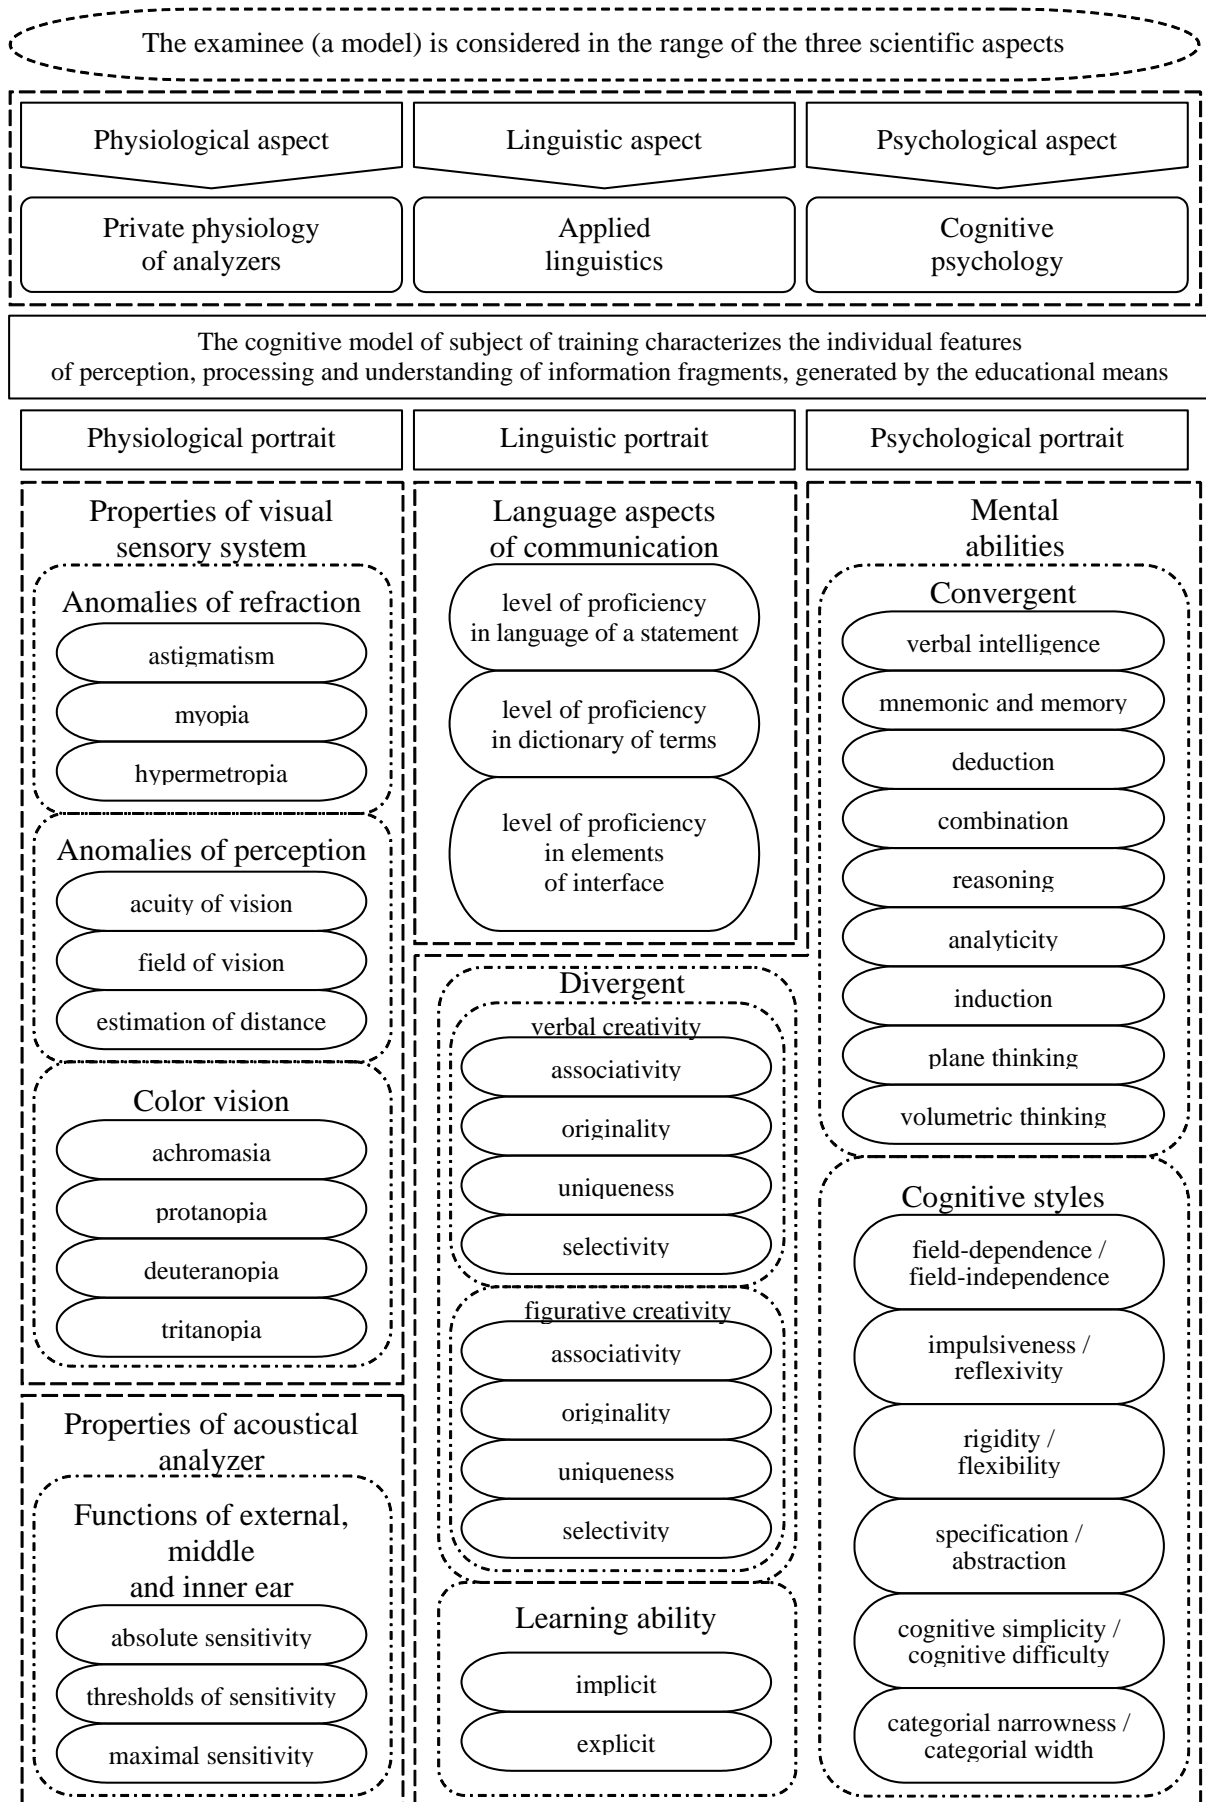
The examinee (a model) is considered in the range of the three scientific aspects

Physiological aspect

Private physiology of analyzers

Linguistic aspect

Applied linguistics

Psychological aspect

Cognitive psychology

The cognitive model of subject of training characterizes the individual features of perception, processing and understanding of information fragments, generated by the educational means

Physiological portrait

Properties of visual sensory system

Anomalies of refraction

astigmatism

myopia

hypermetropia

Anomalies of perception

acuity of vision

field of vision

estimation of distance

Color vision

achromasia

protanopia

deuteranopia

tritanopia

Properties of acoustical analyzer

Functions of external, middle and inner ear

absolute sensitivity

thresholds of sensitivity

maximal sensitivity

Linguistic portrait

Language aspects of communication

level of proficiency in language of a statement

level of proficiency in dictionary of terms

level of proficiency in elements of interface

Divergent

verbal creativity

associativity

originality

uniqueness

selectivity

figurative creativity

associativity

originality

uniqueness

selectivity

Learning ability

implicit

explicit

Psychological portrait

Mental abilities

Convergent

verbal intelligence

mnemonic and memory

deduction

combination

reasoning

analyticity

induction

plane thinking

volumetric thinking

Cognitive styles

field-dependence / field-independence

impulsiveness / reflexivity

rigidity / flexibility

specification / abstraction

cognitive simplicity / cognitive difficulty

categorial narrowness / categorial width